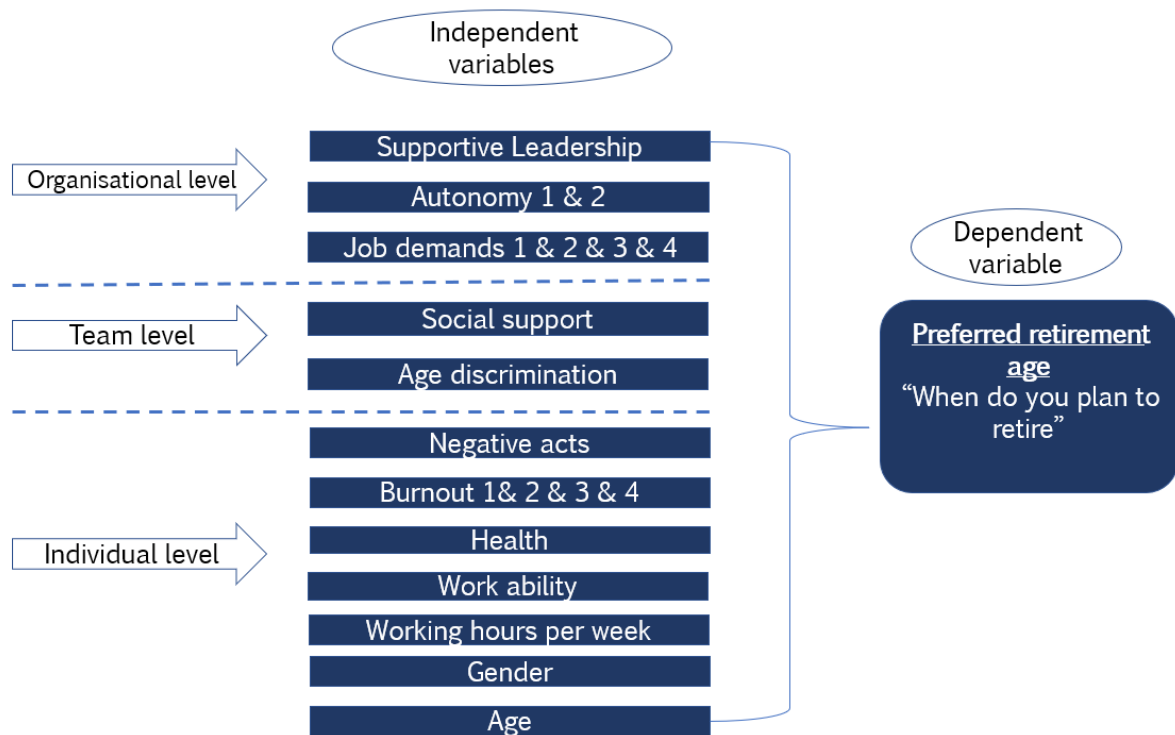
Independent variables

Organisational level

Supportive Leadership

Autonomy 1 & 2

Job demands 1 & 2 & 3 & 4

Team level

Social support

Age discrimination

Individual level

Negative acts

Burnout 1& 2 & 3 & 4

Health

Work ability

Working hours per week

Gender

Age

Dependent variable

Preferred retirement age
“When do you plan to retire”